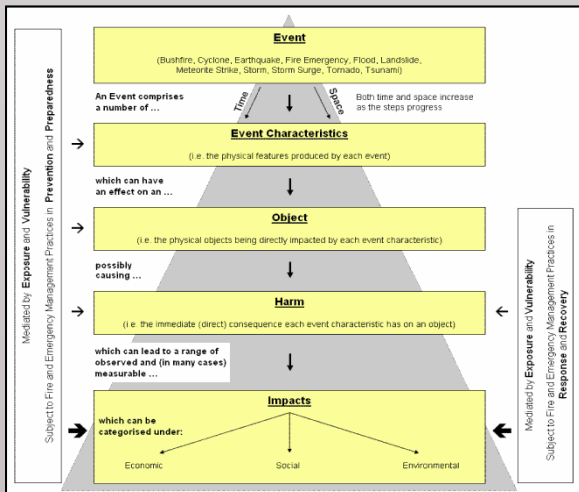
Mediated by Exposure and Vulnerability

Subject to Fire and Emergency Management Practices in Prevention and Preparedness

Event

(Bushfire, Cyclone, Earthquake, Fire Emergency, Flood, Landslide, Meteorite Strike, Storm, Storm Surge, Tornado, Tsunami)

An Event comprises a number of ...

Time

Space

Both time and space increase as the steps progress

Event Characteristics

(i.e. the physical features produced by each event)

which can have an effect on an ...

Object

(i.e. the physical objects being directly impacted by each event characteristic)

possibly causing ...

Harm

(i.e. the immediate (direct) consequence each event characteristic has on an object)

which can lead to a range of observed and (in many cases) measurable ...

Impacts

which can be categorised under:

Economic

Social

Environmental

Mediated by Exposure and Vulnerability

Subject to Fire and Emergency Management Practices in Response and Recovery